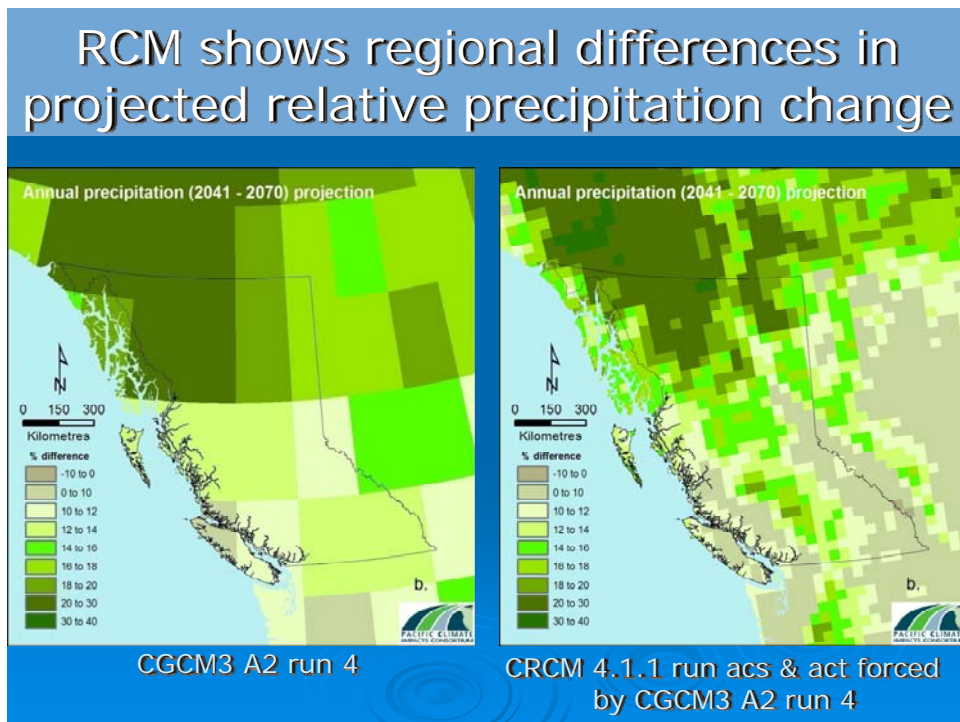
RCM shows regional differences in projected relative precipitation change

Annual precipitation (2041 - 2070) projection

N

0 150 300
Kilometres

% difference
-10 to 0
0 to 10
10 to 12
12 to 14
14 to 16
16 to 18
18 to 20
20 to 30
30 to 40

b.

PACIFIC CLIMATE IMPACTS CONSORTIUM

CGCM3 A2 run 4

Annual precipitation (2041 - 2070) projection

N

0 150 300
Kilometres

% difference
-10 to 0
0 to 10
10 to 12
12 to 14
14 to 16
16 to 18
18 to 20
20 to 30
30 to 40

b.

PACIFIC CLIMATE IMPACTS CONSORTIUM

CRCM 4.1.1 run acs & act forced by CGCM3 A2 run 4